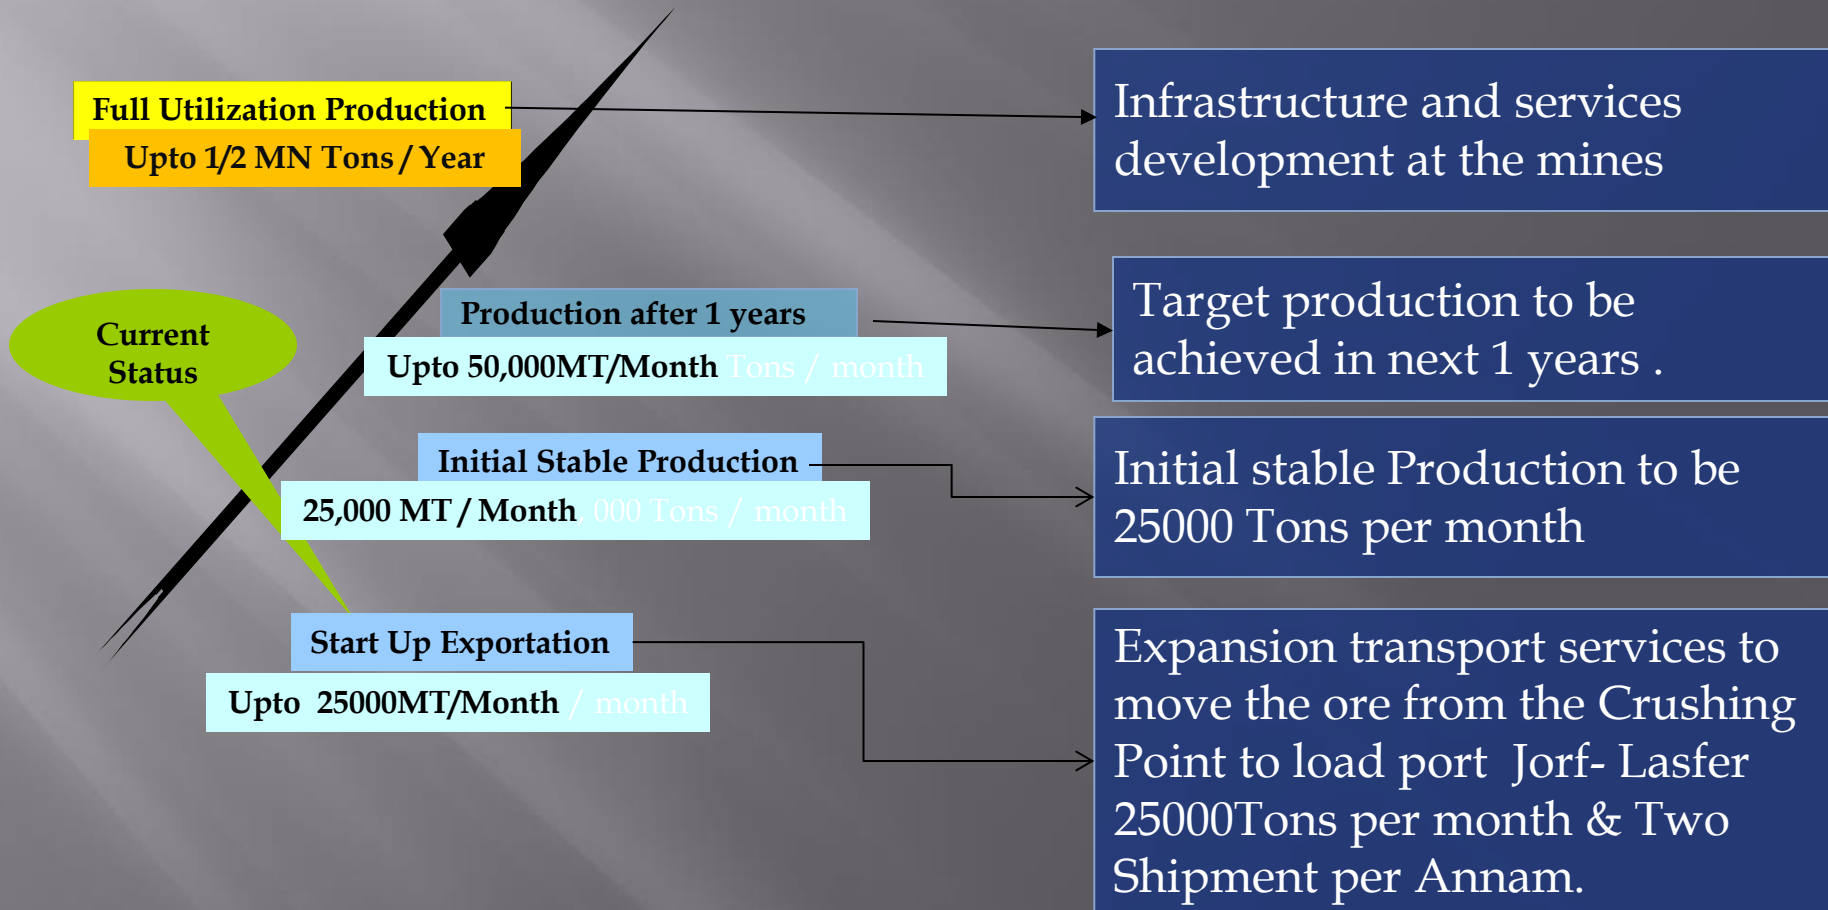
Full Utilization Production
Upto 1/2 MN Tons / Year

Production after 1 years
Upto 50,000MT/Month Tons / month

Current Status

Initial Stable Production
25,000 MT / Month 000 Tons / month

Start Up Exportation
Upto 25000MT/Month / month

Infrastructure and services development at the mines

Target production to be achieved in next 1 years .

Initial stable Production to be 25000 Tons per month

Expansion transport services to move the ore from the Crushing Point to load port Jorf- Lasfer 25000Tons per month & Two Shipment per Annam.